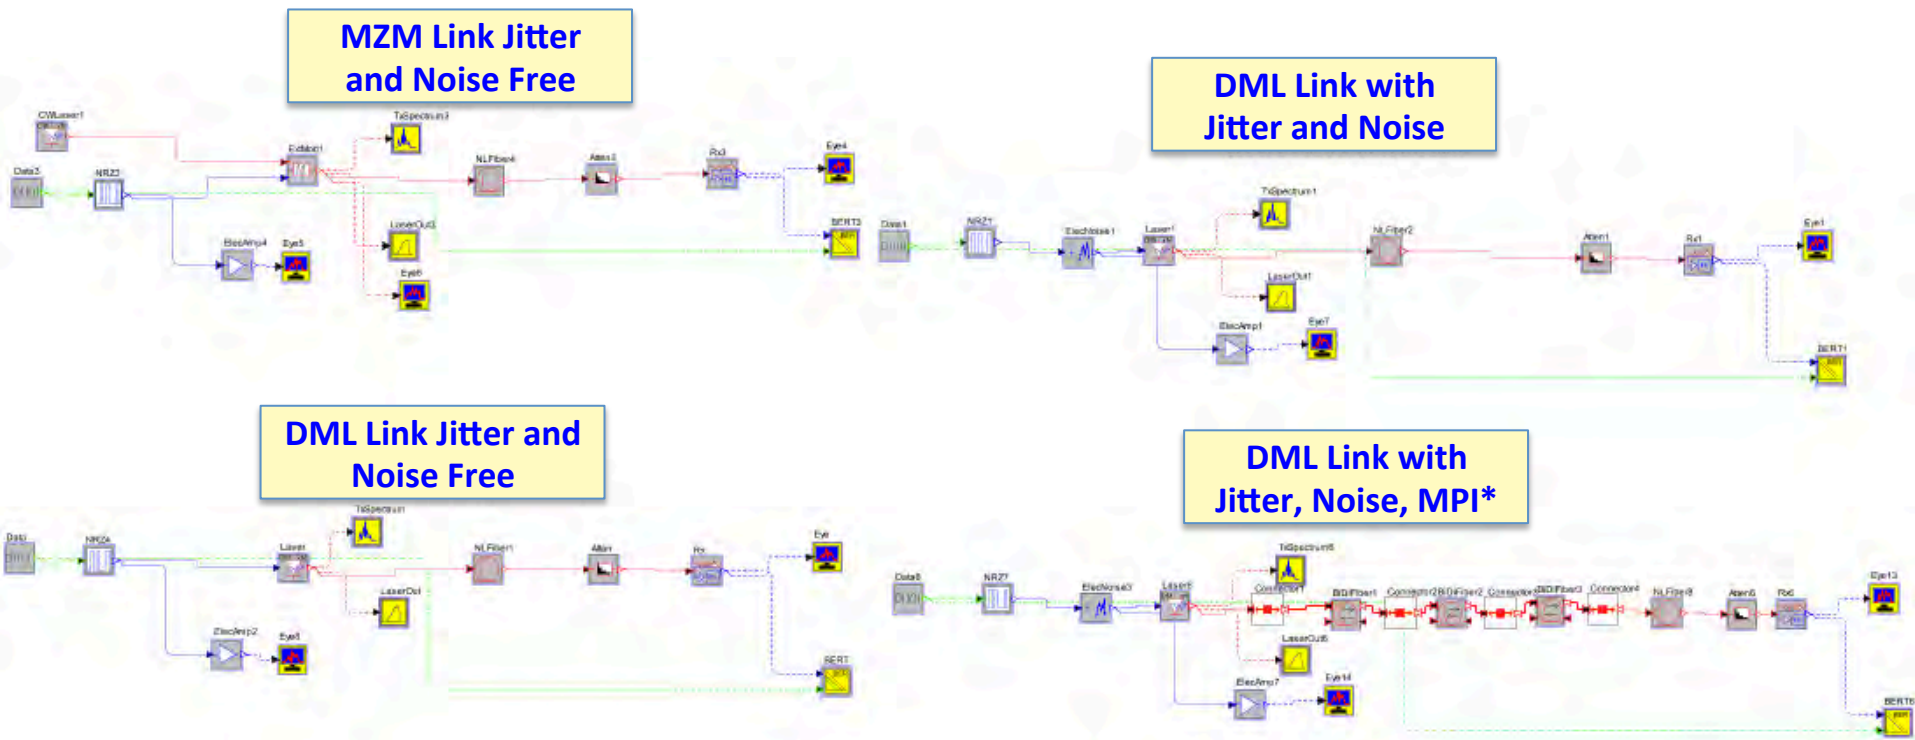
MZM Link Jitter and Noise Free

CWLaser1
Data3
NRZ3
ExtMod1
TxSpectrum3
NLFiber4
Atten3
Rx3
Eye4
BERT3
LaserOut3
ElecAmp4
Eye5
Eye6

DML Link with Jitter and Noise

Data1
NRZ1
ElecNoise1
Laser1
TxSpectrum1
NLFiber2
Atten1
Rx1
Eye1
LaserOut1
ElecAmp1
Eye7
BERT1

DML Link Jitter and Noise Free

Data
NRZ4
Laser
TxSpectrum
NLFiber1
Atten
Rx
Eye
LaserOut
ElecAmp2
Eye8
BERT

DML Link with Jitter, Noise, MPI*

Data8
NRZ7
ElecNoise3
Laser8
TxSpectrum8
Connector
BiDiFiber1
Connector2
BiDiFiber2
Connector3
BiDiFiber3
Connector4
NLFiber8
Atten8
Rx8
Eye13
LaserOut8
ElecAmp7
Eye14
BERT8